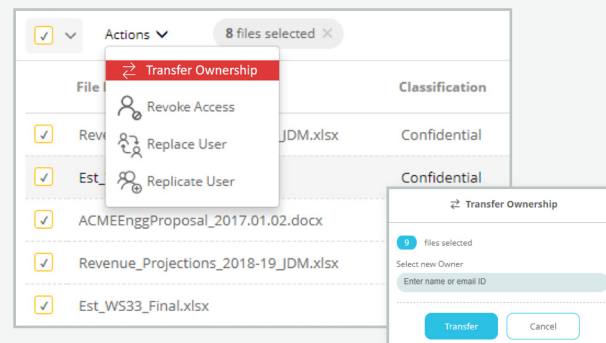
Actions

8 files selected

Transfer Ownership

Revoke Access

Replace User

Replicate User

File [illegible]

Classification

Reve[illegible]_JDM.xlsx

Confidential

Est_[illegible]

Confidential

ACMEEnggProposal_2017.01.02.docx

Revenue_Projections_2018-19_JDM.xlsx

Est_WS33_Final.xlsx

Transfer Ownership

9 files selected

Select new Owner

Enter name or email ID

Transfer

Cancel